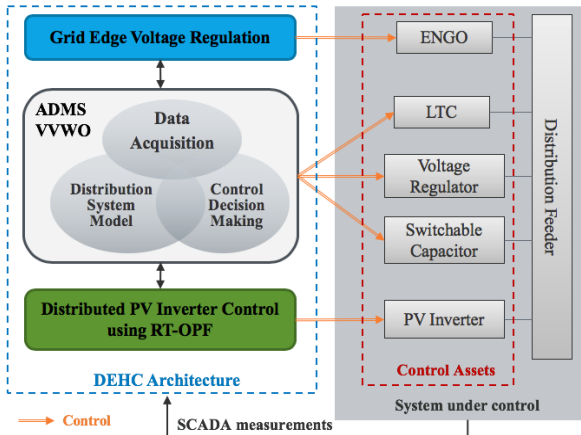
Grid Edge Voltage Regulation

ADMS VVWO

Data Acquisition

Distribution System Model

Control Decision Making

Distributed PV Inverter Control using RT-OPF

DEHC Architecture

ENGO

LTC

Voltage Regulator

Switchable Capacitor

PV Inverter

Control Assets

Distribution Feeder

System under control

Control

SCADA measurements